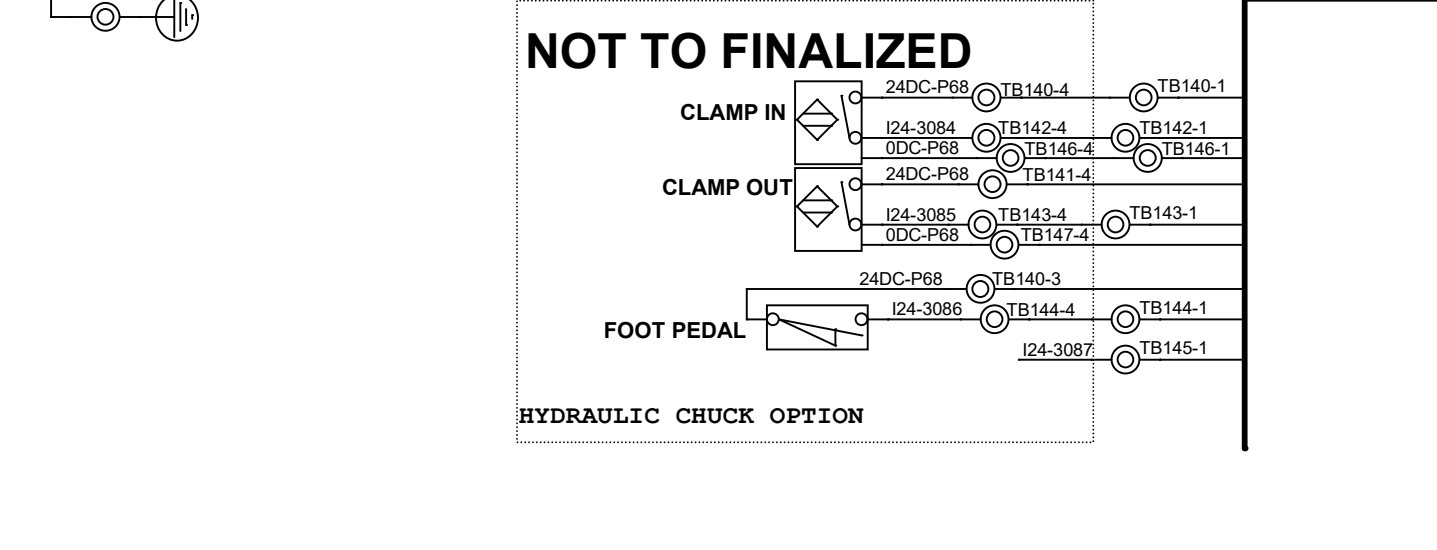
NOT TO FINALIZED

CLAMP IN

24DC-P68 TB140-4 TB140-1

I24-3084 TB142-4 TB142-1

0DC-P68 TB146-4 TB146-1

CLAMP OUT

24DC-P68 TB141-4

I24-3085 TB143-4 TB143-1

0DC-P68 TB147-4

24DC-P68 TB140-3

FOOT PEDAL

I24-3086 TB144-4 TB144-1

I24-3087 TB145-1

HYDRAULIC CHUCK OPTION